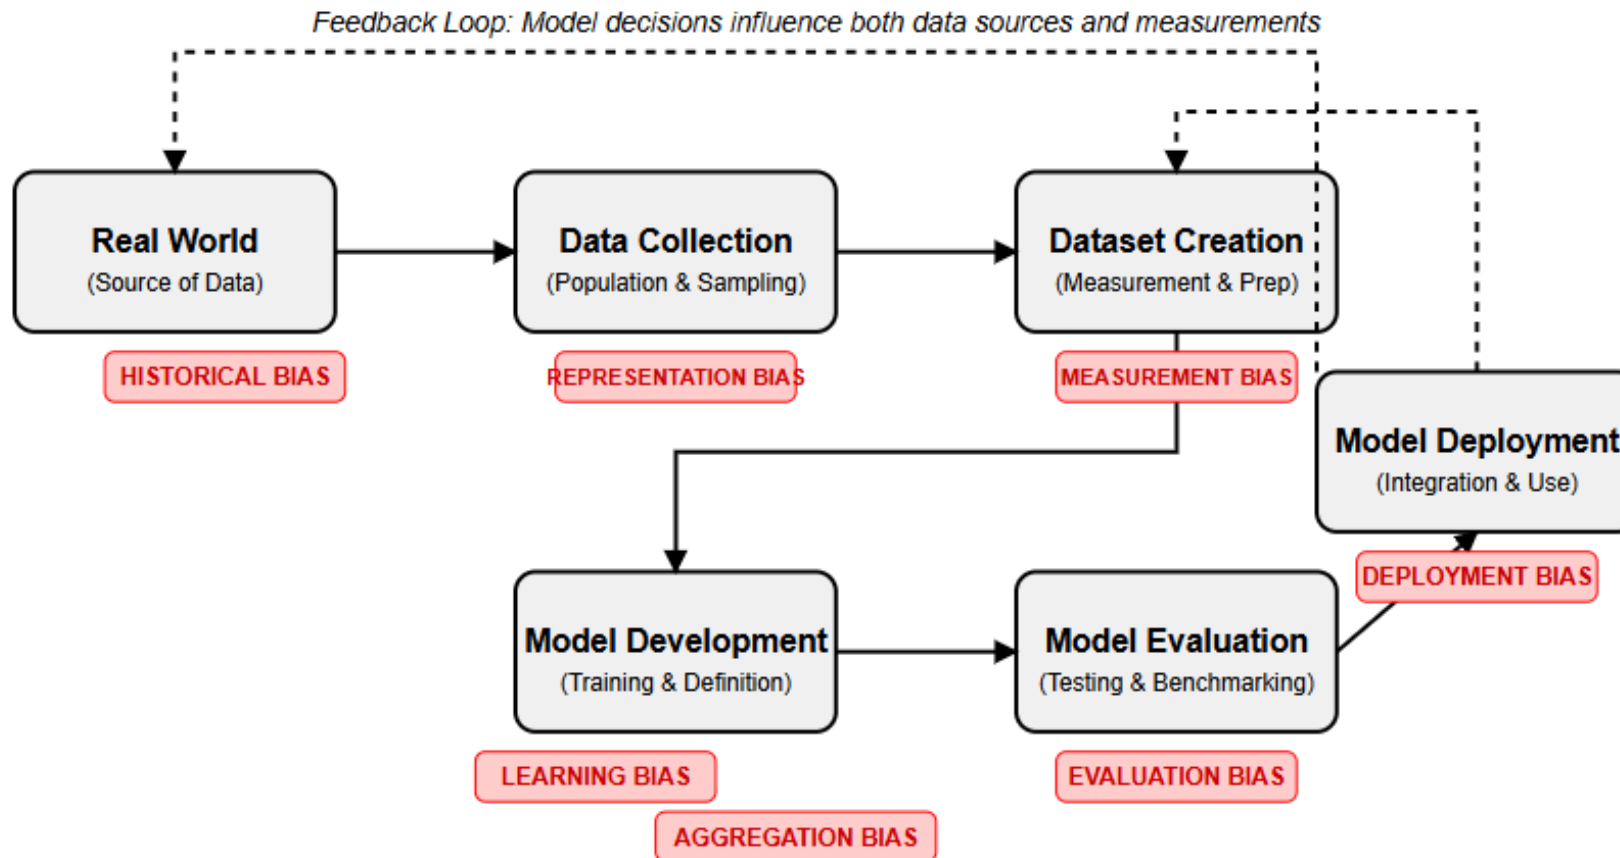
Feedback Loop: Model decisions influence both data sources and measurements

Real World
(Source of Data)

HISTORICAL BIAS

Data Collection
(Population & Sampling)

REPRESENTATION BIAS

Dataset Creation
(Measurement & Prep)

MEASUREMENT BIAS

Model Deployment
(Integration & Use)

DEPLOYMENT BIAS

Model Development
(Training & Definition)

LEARNING BIAS

AGGREGATION BIAS

Model Evaluation
(Testing & Benchmarking)

EVALUATION BIAS